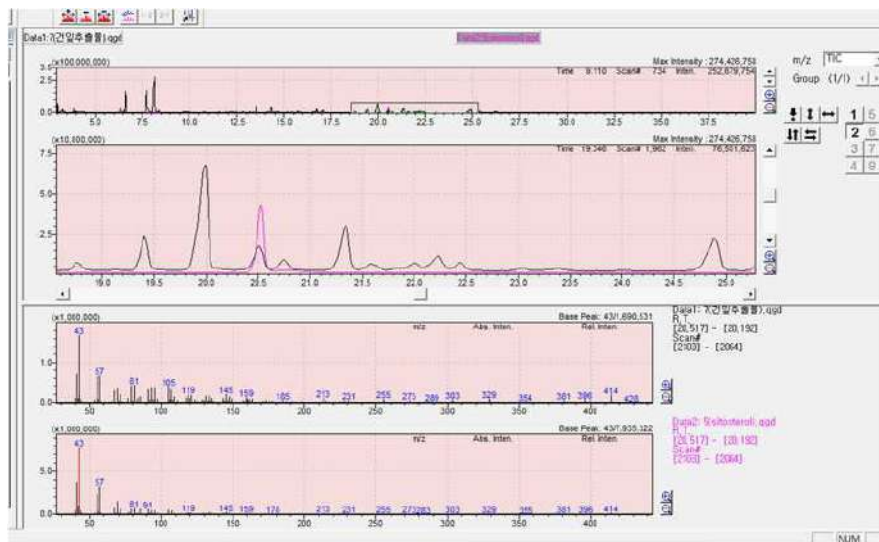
Data1:7(건일추출물).qgd

Data2:5(sitosterol).qgd

(x100,000,000)
Max Intensity : 274,426,758
Time 9.110 Scan# 734 Inten. 252,679,754
3.5
0.0
5.0 7.5 10.0 12.5 15.0 17.5 20.0 22.5 25.0 27.5 30.0 32.5 35.0 37.5

m/z TIC
Group (1/1)
1 5
2 6
3 7
4 8

(x10,000,000)
Max Intensity : 274,426,758
Time 19.246 Scan# 1,962 Inten. 76,561,623
7.5
5.0
2.5
19.0 19.5 20.0 20.5 21.0 21.5 22.0 22.5 23.0 23.5 24.0 24.5 25.0

(x1,000,000)
Base Peak: 43/1,690,131
m/z Abs. Inten. Rel. Inten.
1.0
0.0
43 57 81 105 119 145 159 185 213 231 255 275 289 303 329 354 381 396 414 428
50 100 150 200 250 300 350 400

Data1: 7(건일추출물).qgd
R.T.
[20.517] - [20.192]
Scan#
[2103] - [2064]

(x1,000,000)
Base Peak: 43/7,835,322
m/z Abs. Inten. Rel. Inten.
5.0
0.0
43 57 81 91 119 145 159 174 213 231 255 273283 303 329 355 381 396 414
50 100 150 200 250 300 350 400

Data2: 5(sitosterol).qgd
R.T.
[20.517] - [20.192]
Scan#
[2103] - [2064]

NUM